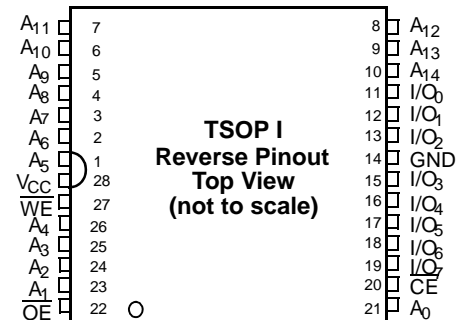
$A_{11}$ 7
$A_{10}$ 6
$A_9$ 5
$A_8$ 4
$A_7$ 3
$A_6$ 2
$A_5$ 1
$V_{CC}$ 28
$\overline{WE}$ 27
$A_4$ 26
$A_3$ 25
$A_2$ 24
$A_1$ 23
$\overline{OE}$ 22

TSOP I
Reverse Pinout
Top View
(not to scale)

8 $A_{12}$
9 $A_{13}$
10 $A_{14}$
11 $I/O_0$
12 $I/O_1$
13 $I/O_2$
14 GND
15 $I/O_3$
16 $I/O_4$
17 $I/O_5$
18 $I/O_6$
19 $I/O_7$
20 $\overline{CE}$
21 $A_0$